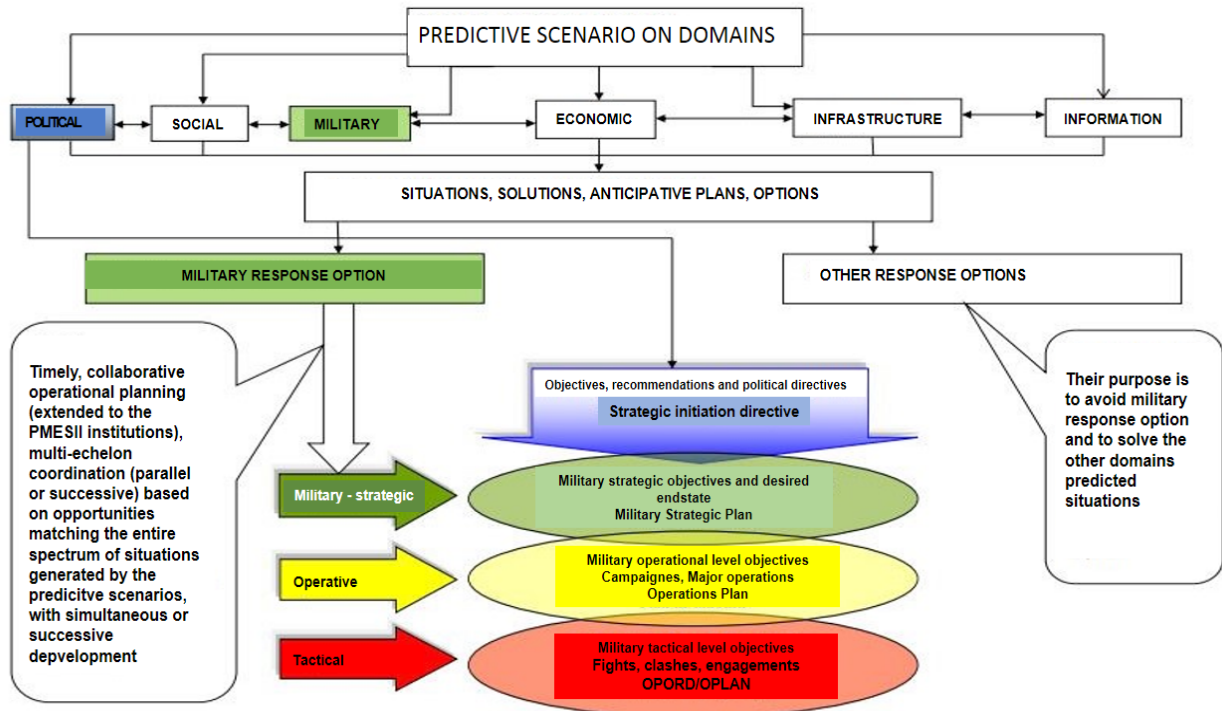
PREDICTIVE SCENARIO ON DOMAINS

POLITICAL

SOCIAL

MILITARY

ECONOMIC

INFRASTRUCTURE

INFORMATION

SITUATIONS, SOLUTIONS, ANTICIPATIVE PLANS, OPTIONS

MILITARY RESPONSE OPTION

OTHER RESPONSE OPTIONS

Timely, collaborative operational planning (extended to the PMESII institutions), multi-echelon coordination (parallel or successive) based on opportunities matching the entire spectrum of situations generated by the predicitve scenarios, with simultaneous or successive depvelopment

Objectives, recommendations and political directives

Strategic initiation directive

Their purpose is to avoid military response option and to solve the other domains predicted situations

Military - strategic

Military strategic objectives and desired endstate
Military Strategic Plan

Operative

Military operational level objectives
Campaignes, Major operations
Operations Plan

Tactical

Military tactical level objectives
Fights, clashes, engagements
OPORD/OPLAN